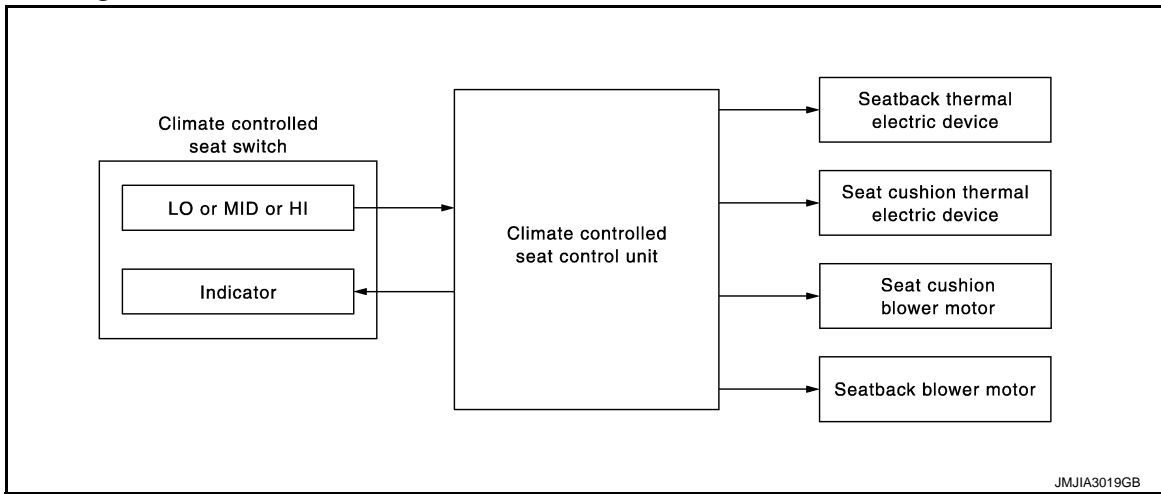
Climate controlled seat switch

LO or MID or HI

Indicator

Climate controlled seat control unit

Seatback thermal electric device

Seat cushion thermal electric device

Seat cushion blower motor

Seatback blower motor

JMJIA3019GB